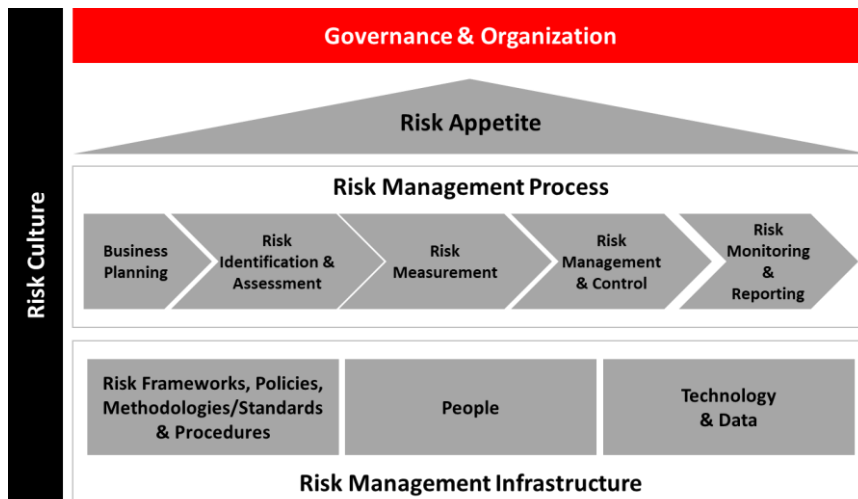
Risk Culture

Governance & Organization

Risk Appetite

Risk Management Process

Business Planning

Risk Identification & Assessment

Risk Measurement

Risk Management & Control

Risk Monitoring & Reporting

Risk Frameworks, Policies, Methodologies/Standards & Procedures

People

Technology & Data

Risk Management Infrastructure